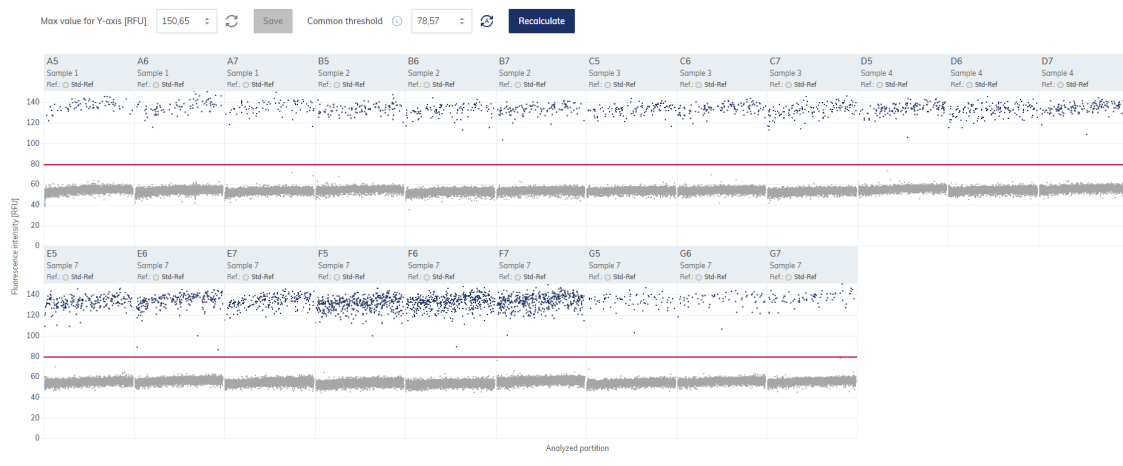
Max value for Y-axis [RFU] 150,65 Save Common threshold 78,57 Recalculate

| A5 | A6 | A7 | B5 | B6 | B7 | C5 | C6 | C7 | D5 | D6 | D7 |
|---|---|---|---|---|---|---|---|---|---|---|---|
| Sample 1 | Sample 1 | Sample 1 | Sample 2 | Sample 2 | Sample 2 | Sample 3 | Sample 3 | Sample 3 | Sample 4 | Sample 4 | Sample 4 |
| Ref.: Std-Ref | Ref.: Std-Ref | Ref.: Std-Ref | Ref.: Std-Ref | Ref.: Std-Ref | Ref.: Std-Ref | Ref.: Std-Ref | Ref.: Std-Ref | Ref.: Std-Ref | Ref.: Std-Ref | Ref.: Std-Ref | Ref.: Std-Ref |

140
120
100
80
60
40
20
0

| E5 | E6 | E7 | F5 | F6 | F7 | G5 | G6 | G7 |
|---|---|---|---|---|---|---|---|---|
| Sample 7 | Sample 7 | Sample 7 | Sample 7 | Sample 7 | Sample 7 | Sample 7 | Sample 7 | Sample 7 |
| Ref.: Std-Ref | Ref.: Std-Ref | Ref.: Std-Ref | Ref.: Std-Ref | Ref.: Std-Ref | Ref.: Std-Ref | Ref.: Std-Ref | Ref.: Std-Ref | Ref.: Std-Ref |

140
120
100
80
60
40
20
0

Fluorescence intensity [RFU]

Analyzed partition